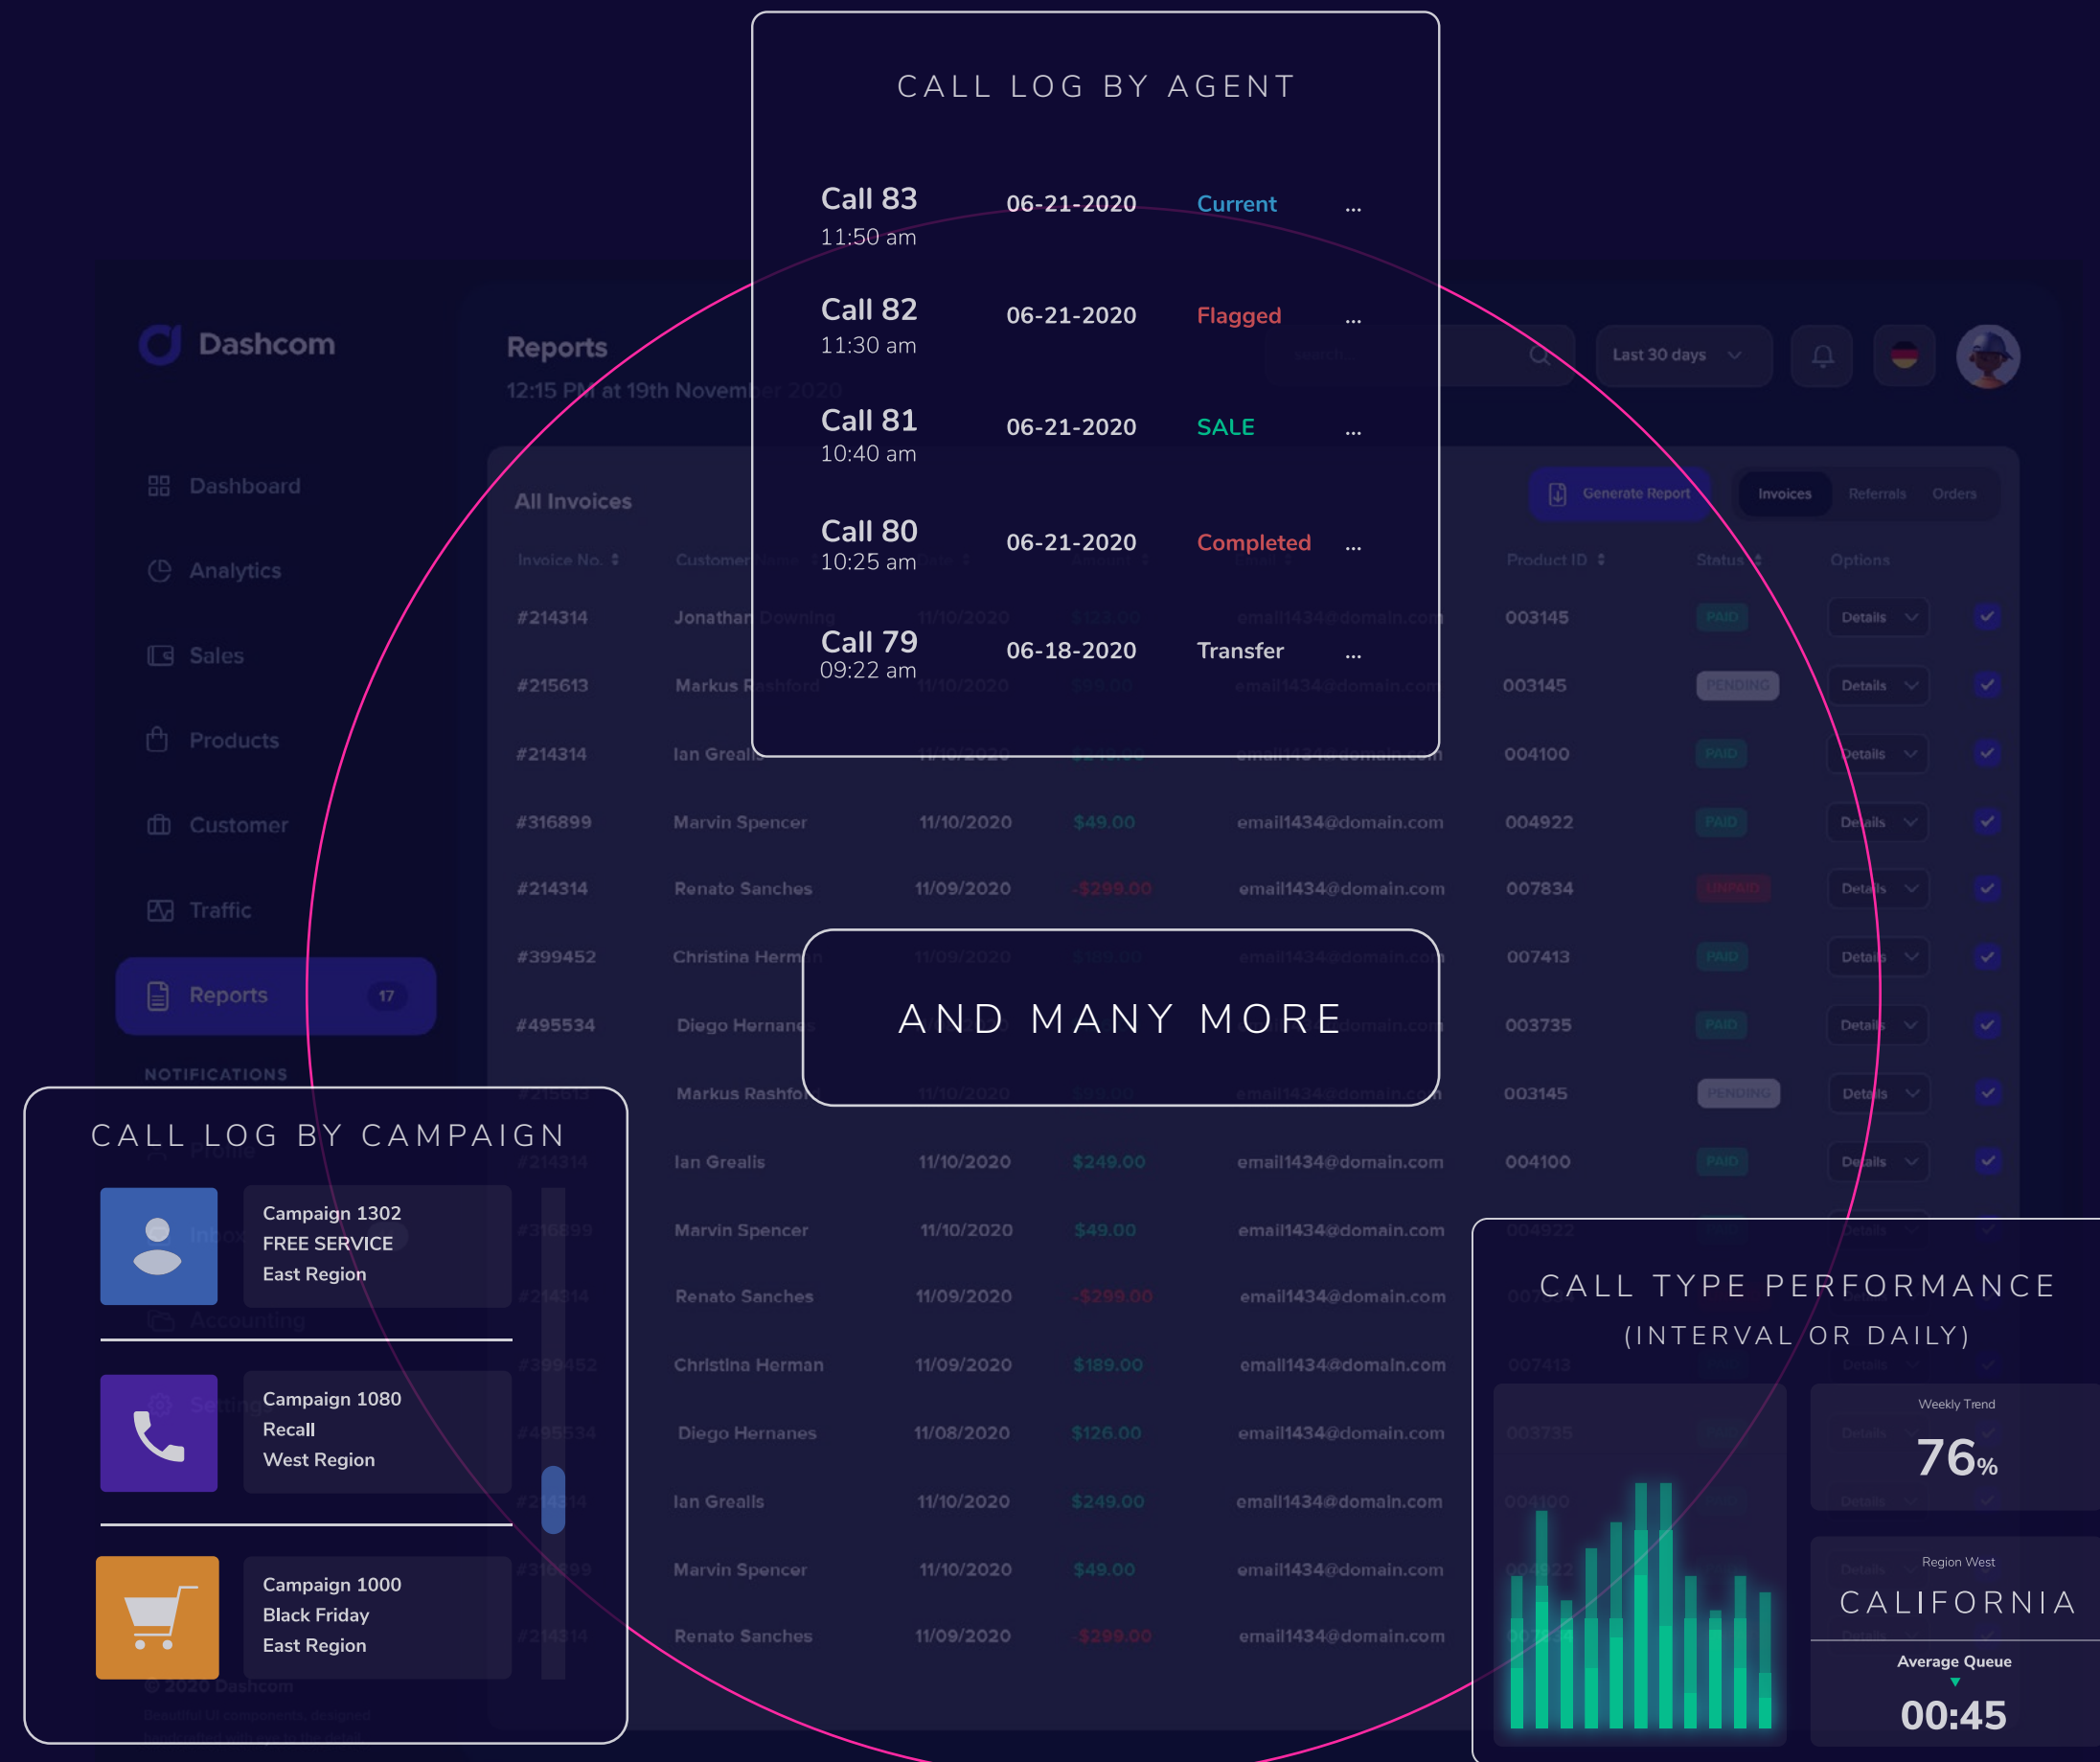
CALL LOG BY AGENT

Call 83
11:50 am
06-21-2020
Current
...

Call 82
11:30 am
06-21-2020
Flagged
...

Call 81
10:40 am
06-21-2020
SALE
...

Call 80
10:25 am
06-21-2020
Completed
...

Call 79
09:22 am
06-18-2020
Transfer
...

Dashcom

Reports
12:15 PM at 19th November 2020

Last 30 days

Dashboard
Analytics
Sales
Products
Customer
Traffic
Reports 17
NOTIFICATIONS

All Invoices
Generate Report
Invoices Referrals Orders

| Invoice No. | Customer | Date | Amount | Email | Product ID | Status | Options |
|---|---|---|---|---|---|---|---|
| #214314 | Jonathan Downing | 11/10/2020 | $123.00 | email1434@domain.com | 003145 | PAID | Details |
| #215613 | Markus Rashford | 11/10/2020 | $99.00 | email1434@domain.com | 003145 | PENDING | Details |
| #214314 | Ian Grealis | 11/10/2020 | $249.00 | email1434@domain.com | 004100 | PAID | Details |
| #316899 | Marvin Spencer | 11/10/2020 | $49.00 | email1434@domain.com | 004922 | PAID | Details |
| #214314 | Renato Sanches | 11/09/2020 | -$299.00 | email1434@domain.com | 007834 | UNPAID | Details |
| #399452 | Christina Herman | 11/09/2020 | $189.00 | email1434@domain.com | 007413 | PAID | Details |
| #495534 | Diego Hernanes | | | email1434@domain.com | 003735 | PAID | Details |
| #215613 | Markus Rashford | 11/10/2020 | $99.00 | email1434@domain.com | 003145 | PENDING | Details |
| #214314 | Ian Grealis | 11/10/2020 | $249.00 | email1434@domain.com | 004100 | PAID | Details |
| #316899 | Marvin Spencer | 11/10/2020 | $49.00 | email1434@domain.com | 004922 | | Details |
| #214314 | Renato Sanches | 11/09/2020 | -$299.00 | email1434@domain.com | | | |
| #399452 | Christina Herman | 11/09/2020 | $189.00 | email1434@domain.com | 007413 | | Details |
| #495534 | Diego Hernanes | 11/08/2020 | $126.00 | email1434@domain.com | 003735 | | Details |
| #214314 | Ian Grealis | 11/10/2020 | $249.00 | email1434@domain.com | 004100 | | Details |
| #316899 | Marvin Spencer | 11/10/2020 | $49.00 | email1434@domain.com | 004922 | | Details |
| #214314 | Renato Sanches | 11/09/2020 | -$299.00 | email1434@domain.com | | | Details |

AND MANY MORE

CALL LOG BY CAMPAIGN

Campaign 1302
FREE SERVICE
East Region

Campaign 1080
Recall
West Region

Campaign 1000
Black Friday
East Region

© 2020 Dashcom

CALL TYPE PERFORMANCE
(INTERVAL OR DAILY)

Weekly Trend
76%

Region West
CALIFORNIA
Average Queue
00:45